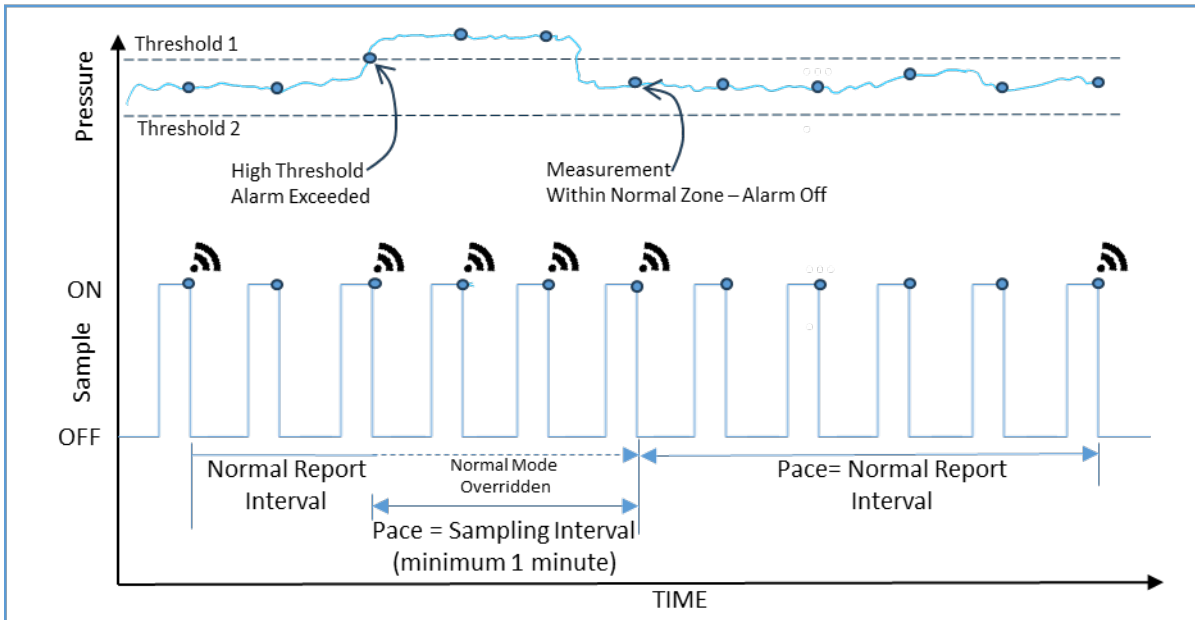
Pressure

Threshold 1

Threshold 2

High Threshold Alarm Exceeded

Measurement Within Normal Zone – Alarm Off

ON

Sample

OFF

Normal Report Interval

Normal Mode Overridden

Pace = Sampling Interval (minimum 1 minute)

Pace= Normal Report Interval

TIME